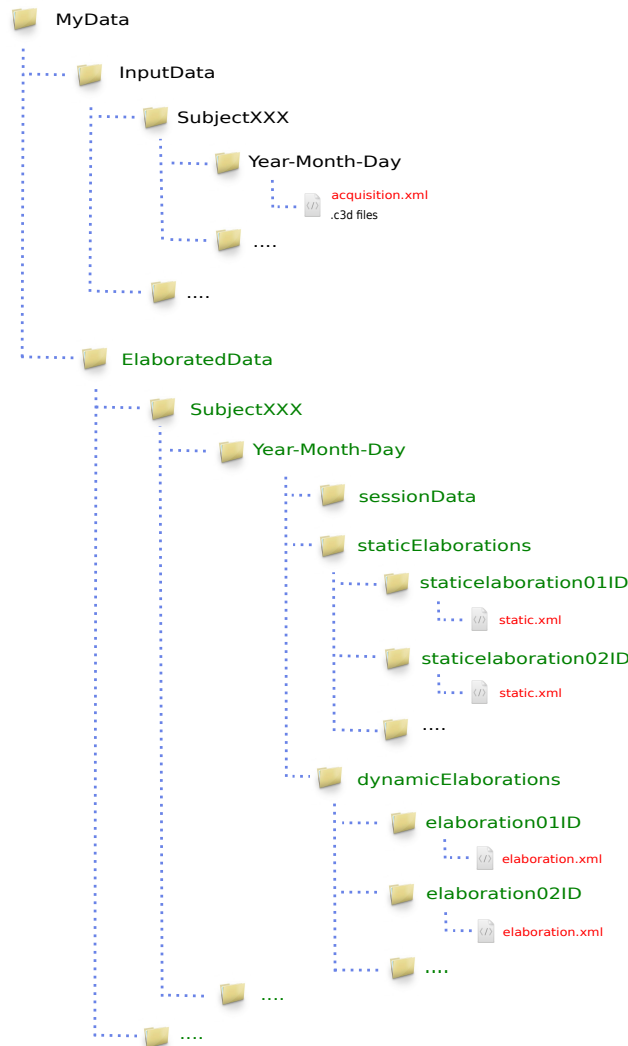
MyData

InputData

SubjectXXX

Year-Month-Day

acquisition.xml
.c3d files

....

....

ElaboratedData

SubjectXXX

Year-Month-Day

sessionData

staticElaborations

staticelaboration01ID

static.xml

staticelaboration02ID

static.xml

....

dynamicElaborations

elaboration01ID

elaboration.xml

elaboration02ID

elaboration.xml

....

....

....